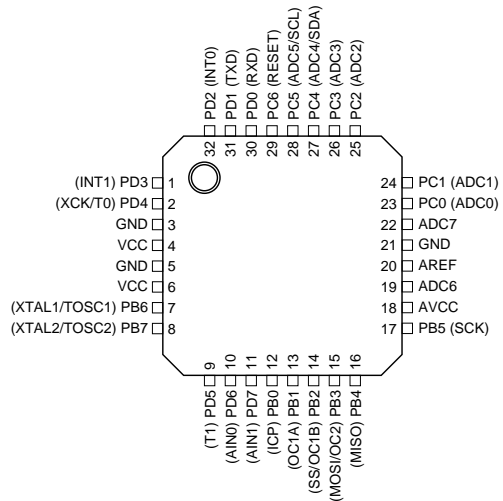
PD2 (INT0)
PD1 (TXD)
PD0 (RXD)
PC6 (RESET)
PC5 (ADC5/SCL)
PC4 (ADC4/SDA)
PC3 (ADC3)
PC2 (ADC2)
32
31
30
29
28
27
26
25

(INT1) PD3 1
(XCK/T0) PD4 2
GND 3
VCC 4
GND 5
VCC 6
(XTAL1/TOSC1) PB6 7
(XTAL2/TOSC2) PB7 8

24 PC1 (ADC1)
23 PC0 (ADC0)
22 ADC7
21 GND
20 AREF
19 ADC6
18 AVCC
17 PB5 (SCK)

9
10
11
12
13
14
15
16
(T1) PD5
(AIN0) PD6
(AIN1) PD7
(ICP) PB0
(OC1A) PB1
(SS/OC1B) PB2
(MOSI/OC2) PB3
(MISO) PB4